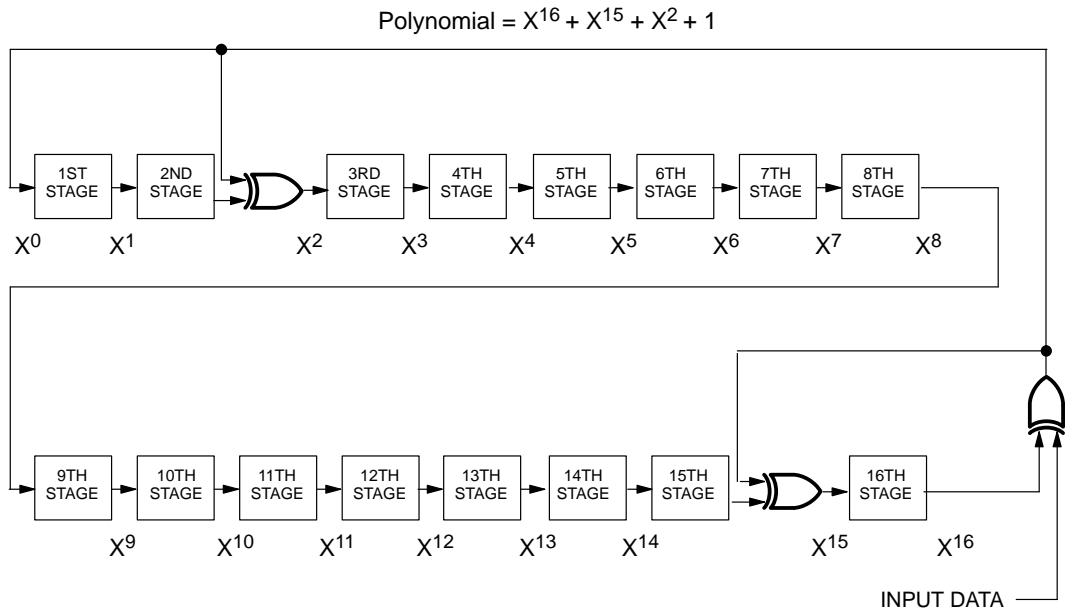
Polynomial = $X^{16} + X^{15} + X^2 + 1$

1ST STAGE
2ND STAGE
3RD STAGE
4TH STAGE
5TH STAGE
6TH STAGE
7TH STAGE
8TH STAGE

$X^0$ $X^1$ $X^2$ $X^3$ $X^4$ $X^5$ $X^6$ $X^7$ $X^8$

9TH STAGE
10TH STAGE
11TH STAGE
12TH STAGE
13TH STAGE
14TH STAGE
15TH STAGE
16TH STAGE

$X^9$ $X^{10}$ $X^{11}$ $X^{12}$ $X^{13}$ $X^{14}$ $X^{15}$ $X^{16}$

INPUT DATA